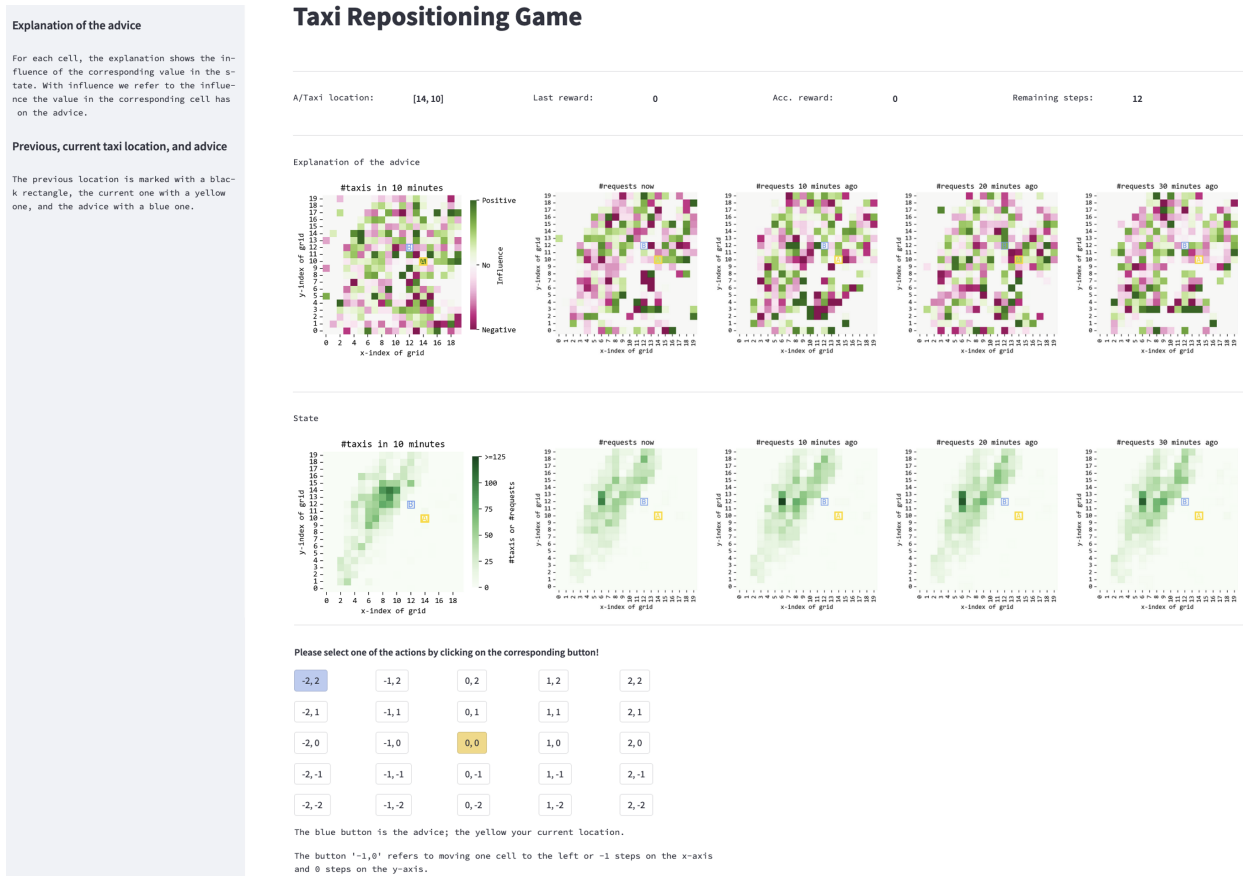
Explanation of the advice

For each cell, the explanation shows the influence of the corresponding value in the state. With influence we refer to the influence the value in the corresponding cell has on the advice.

Previous, current taxi location, and advice

The previous location is marked with a black rectangle, the current one with a yellow one, and the advice with a blue one.

Taxi Repositioning Game

A/Taxi location: [14, 10] Last reward: 0 Acc. reward: 0 Remaining steps: 12

Explanation of the advice

#taxis in 10 minutes
#requests now
#requests 10 minutes ago
#requests 20 minutes ago
#requests 30 minutes ago

Positive
No
Negative
Influence

y-index of grid
x-index of grid

State

#taxis in 10 minutes
#requests now
#requests 10 minutes ago
#requests 20 minutes ago
#requests 30 minutes ago

>=125
100
75
50
25
0
#taxis or #requests

Please select one of the actions by clicking on the corresponding button!

| -2, 2 | -1, 2 | 0, 2 | 1, 2 | 2, 2 |
|---|---|---|---|---|
| -2, 1 | -1, 1 | 0, 1 | 1, 1 | 2, 1 |
| -2, 0 | -1, 0 | 0, 0 | 1, 0 | 2, 0 |
| -2, -1 | -1, -1 | 0, -1 | 1, -1 | 2, -1 |
| -2, -2 | -1, -2 | 0, -2 | 1, -2 | 2, -2 |

The blue button is the advice; the yellow your current location.

The button '-1,0' refers to moving one cell to the left or -1 steps on the x-axis and 0 steps on the y-axis.